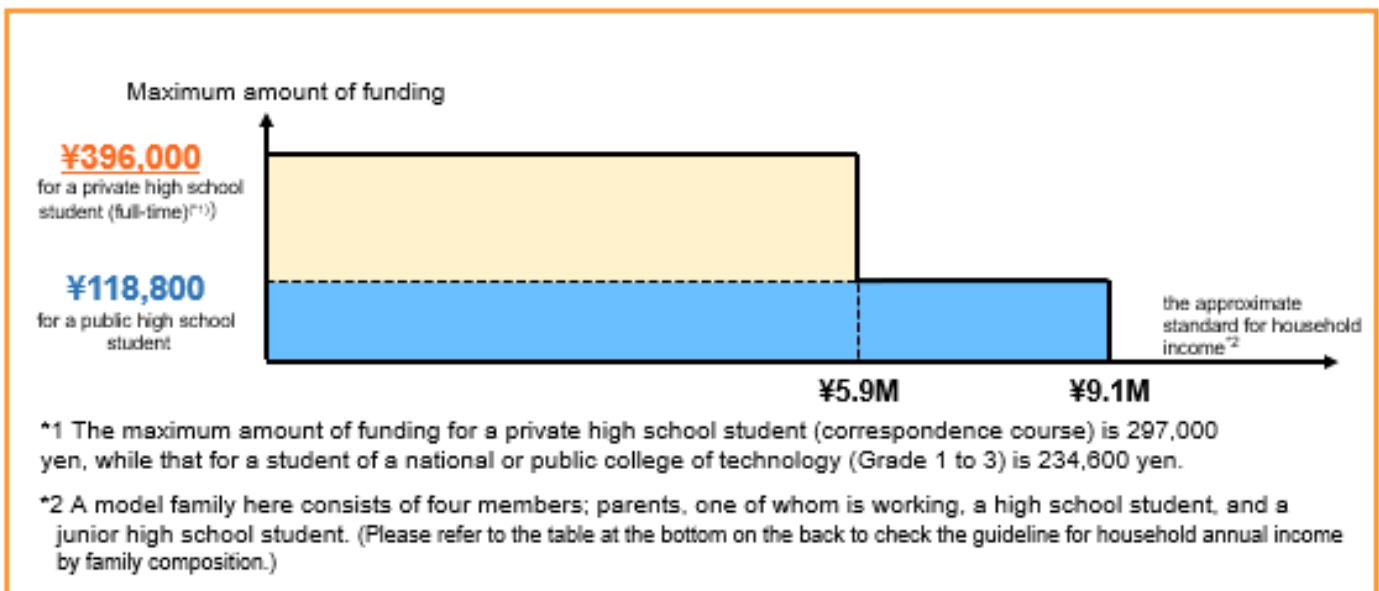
Maximum amount of funding

¥396,000
for a private high school student (full-time)(*1)

¥118,800
for a public high school student

the approximate standard for household income*2

¥5.9M

¥9.1M

*1 The maximum amount of funding for a private high school student (correspondence course) is 297,000 yen, while that for a student of a national or public college of technology (Grade 1 to 3) is 234,600 yen.

*2 A model family here consists of four members; parents, one of whom is working, a high school student, and a junior high school student. (Please refer to the table at the bottom on the back to check the guideline for household annual income by family composition.)